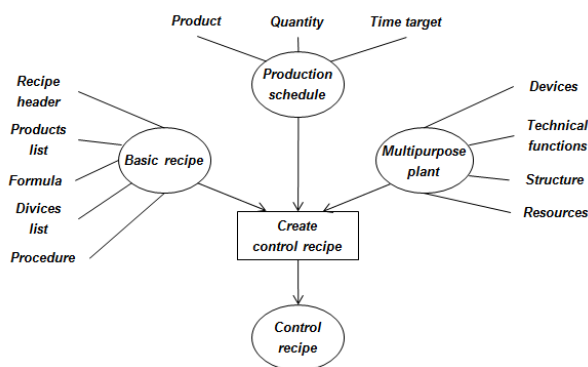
Product

Quantity

Time target

Production schedule

Recipe header

Products list

Formula

Divices list

Procedure

Basic recipe

Devices

Technical functions

Structure

Resources

Multipurpose plant

Create control recipe

Control recipe